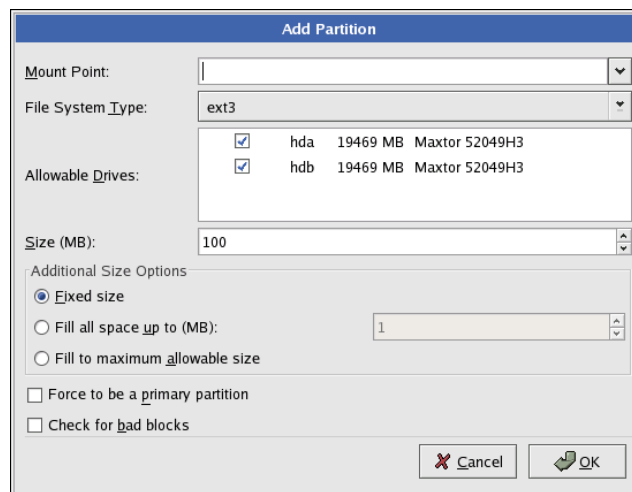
Add Partition

Mount Point:

File System Type: ext3

Allowable Drives:

| | | | |
|---|---|---|---|
| ☑ | hda | 19469 MB | Maxtor 52049H3 |
| ☑ | hdb | 19469 MB | Maxtor 52049H3 |

Size (MB): 100

Additional Size Options

Fixed size

Fill all space up to (MB): 1

Fill to maximum allowable size

Force to be a primary partition

Check for bad blocks

Cancel

OK